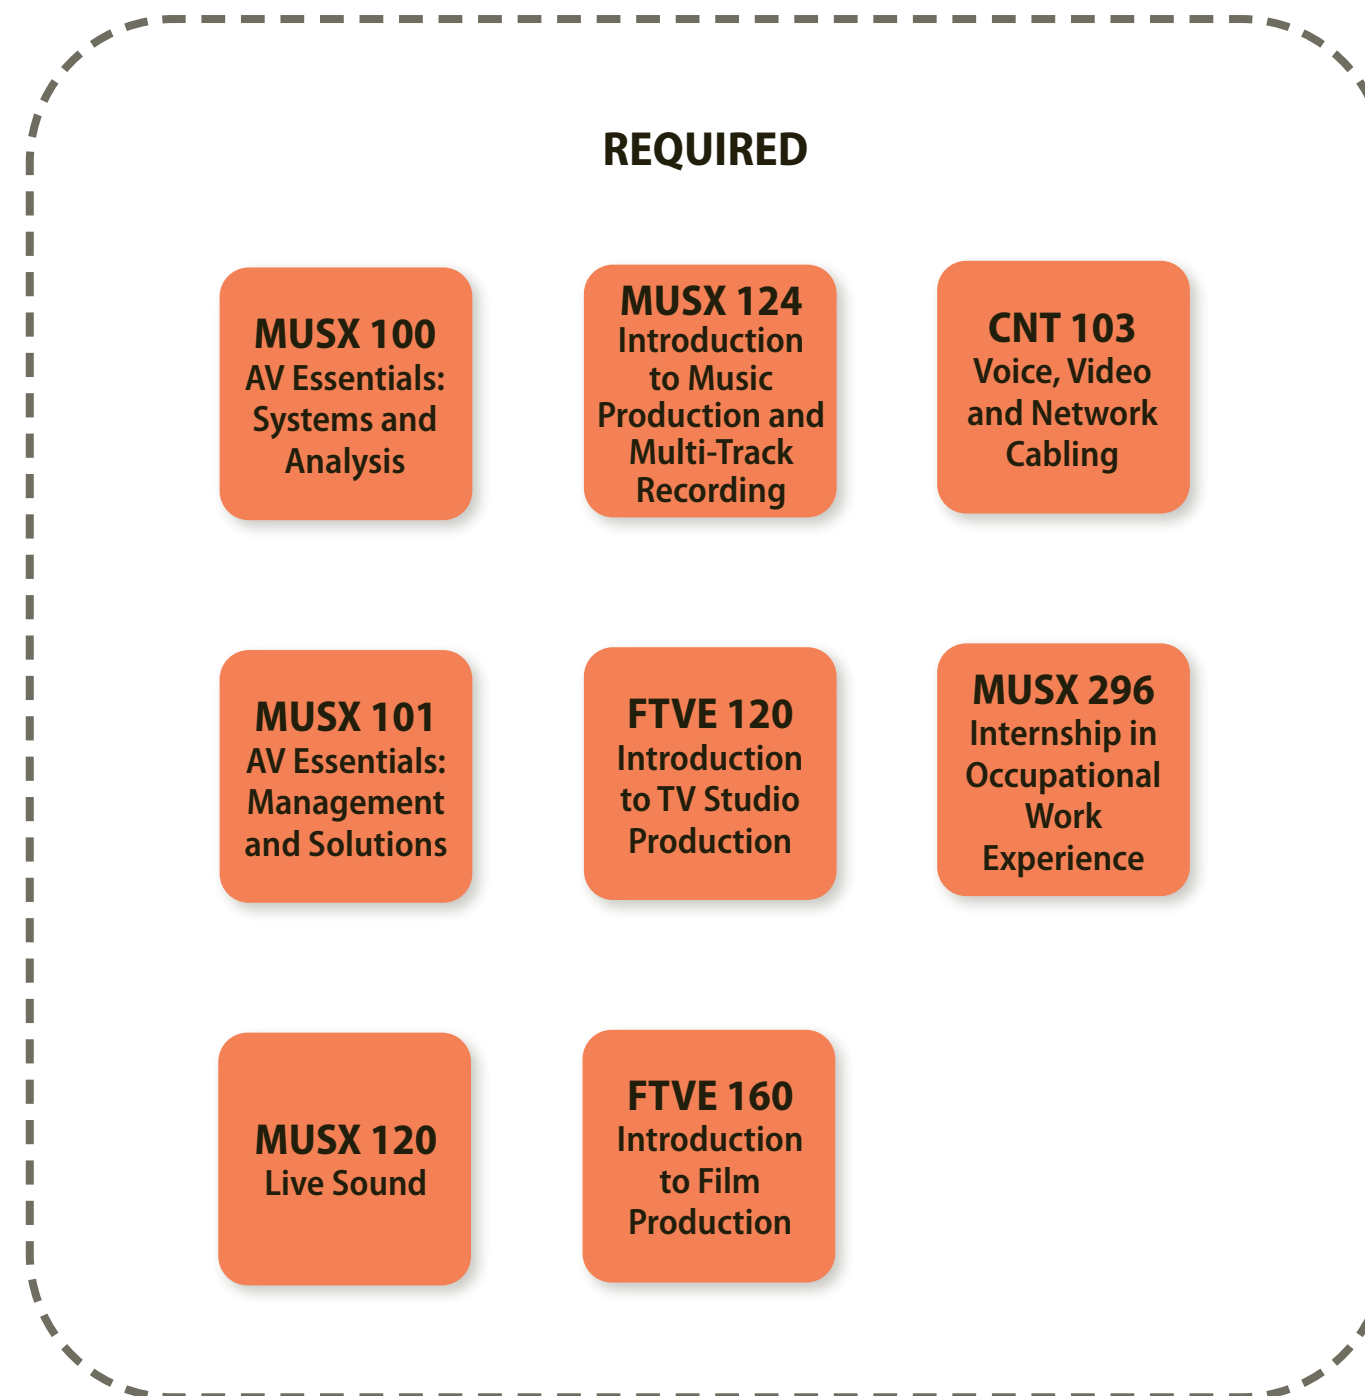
REQUIRED

MUSX 100
AV Essentials: Systems and Analysis

MUSX 124
Introduction to Music Production and Multi-Track Recording

CNT 103
Voice, Video and Network Cabling

MUSX 101
AV Essentials: Management and Solutions

FTVE 120
Introduction to TV Studio Production

MUSX 296
Internship in Occupational Work Experience

MUSX 120
Live Sound

FTVE 160
Introduction to Film Production